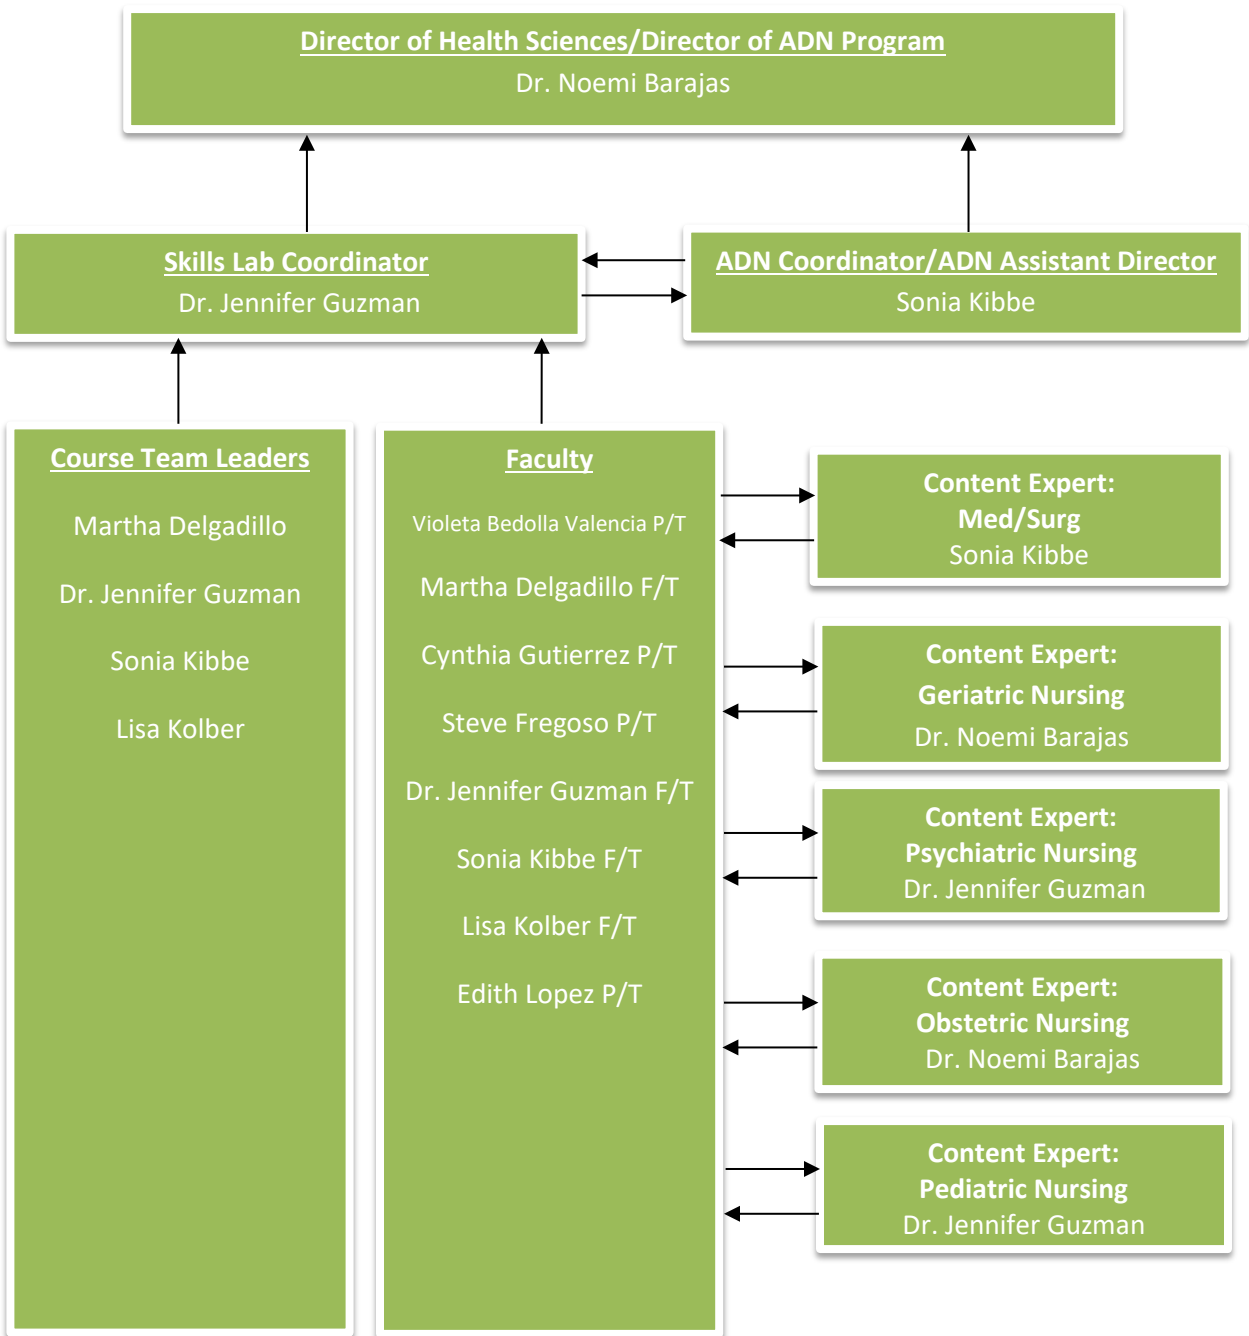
Director of Health Sciences/Director of ADN Program
Dr. Noemi Barajas

Skills Lab Coordinator
Dr. Jennifer Guzman

ADN Coordinator/ADN Assistant Director
Sonia Kibbe

Course Team Leaders

Martha Delgadillo

Dr. Jennifer Guzman

Sonia Kibbe

Lisa Kolber

Faculty

Violeta Bedolla Valencia P/T

Martha Delgadillo F/T

Cynthia Gutierrez P/T

Steve Fregoso P/T

Dr. Jennifer Guzman F/T

Sonia Kibbe F/T

Lisa Kolber F/T

Edith Lopez P/T

Content Expert:
Med/Surg
Sonia Kibbe

Content Expert:
Geriatric Nursing
Dr. Noemi Barajas

Content Expert:
Psychiatric Nursing
Dr. Jennifer Guzman

Content Expert:
Obstetric Nursing
Dr. Noemi Barajas

Content Expert:
Pediatric Nursing
Dr. Jennifer Guzman